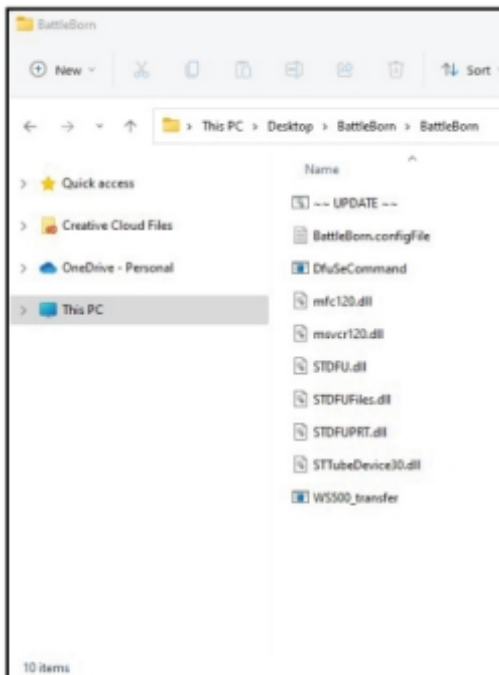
BattleBorn

New Sort

This PC > Desktop > BattleBorn > BattleBorn

Quick access
Creative Cloud Files
OneDrive - Personal
This PC

Name
~~ UPDATE ~~
BattleBorn.configFile
DfuSeCommand
mfc120.dll
msvcr120.dll
STDFU.dll
STDFUFiles.dll
STDFUPRT.dll
STTubeDevice30.dll
WS500_transfer

10 items